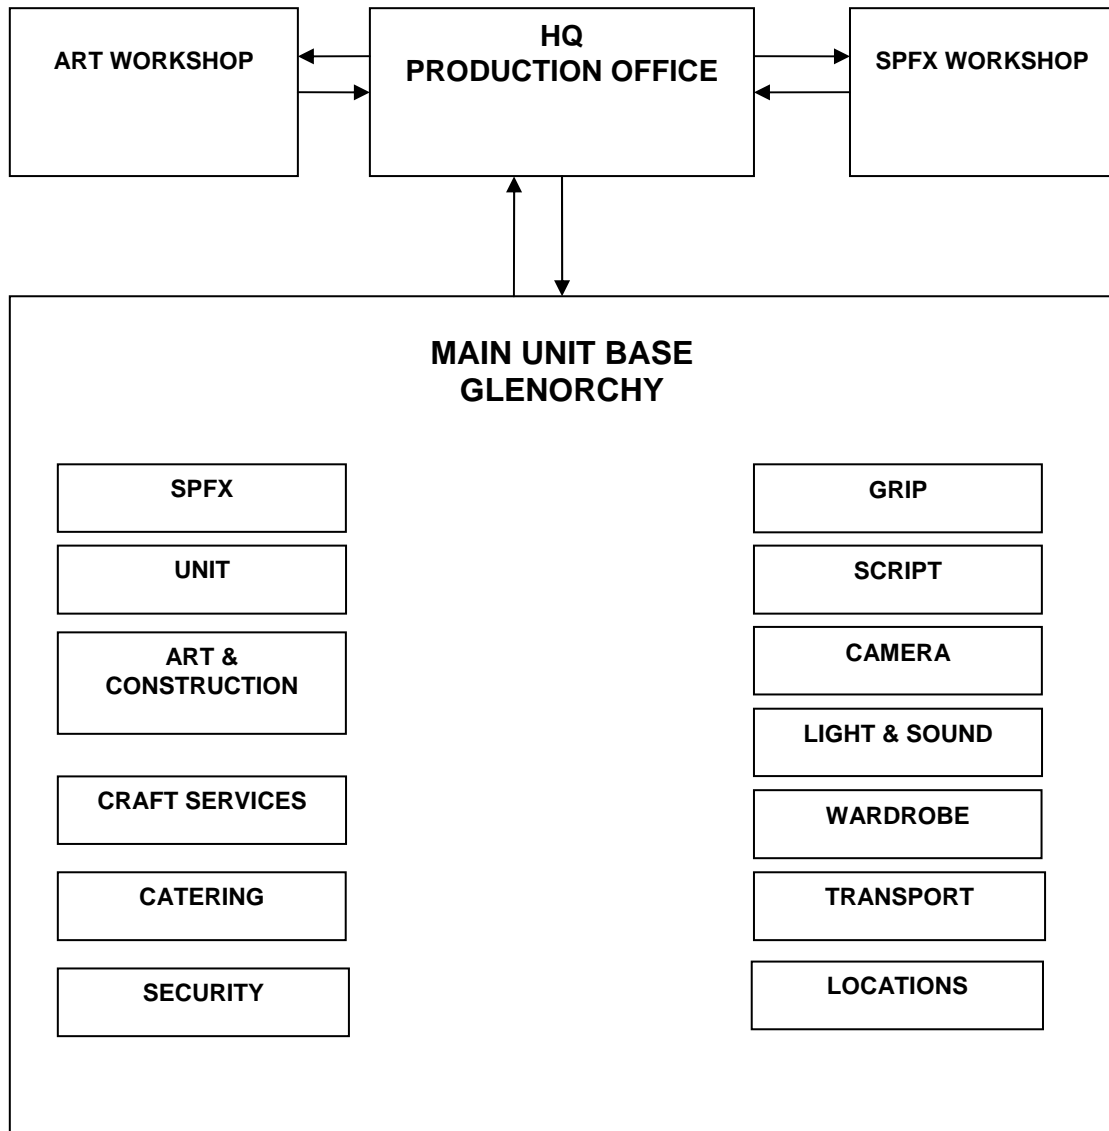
ART WORKSHOP

HQ
PRODUCTION OFFICE

SPFX WORKSHOP

MAIN UNIT BASE
GLENORCHY

SPFX

UNIT

ART &
CONSTRUCTION

CRAFT SERVICES

CATERING

SECURITY

GRIP

SCRIPT

CAMERA

LIGHT & SOUND

WARDROBE

TRANSPORT

LOCATIONS